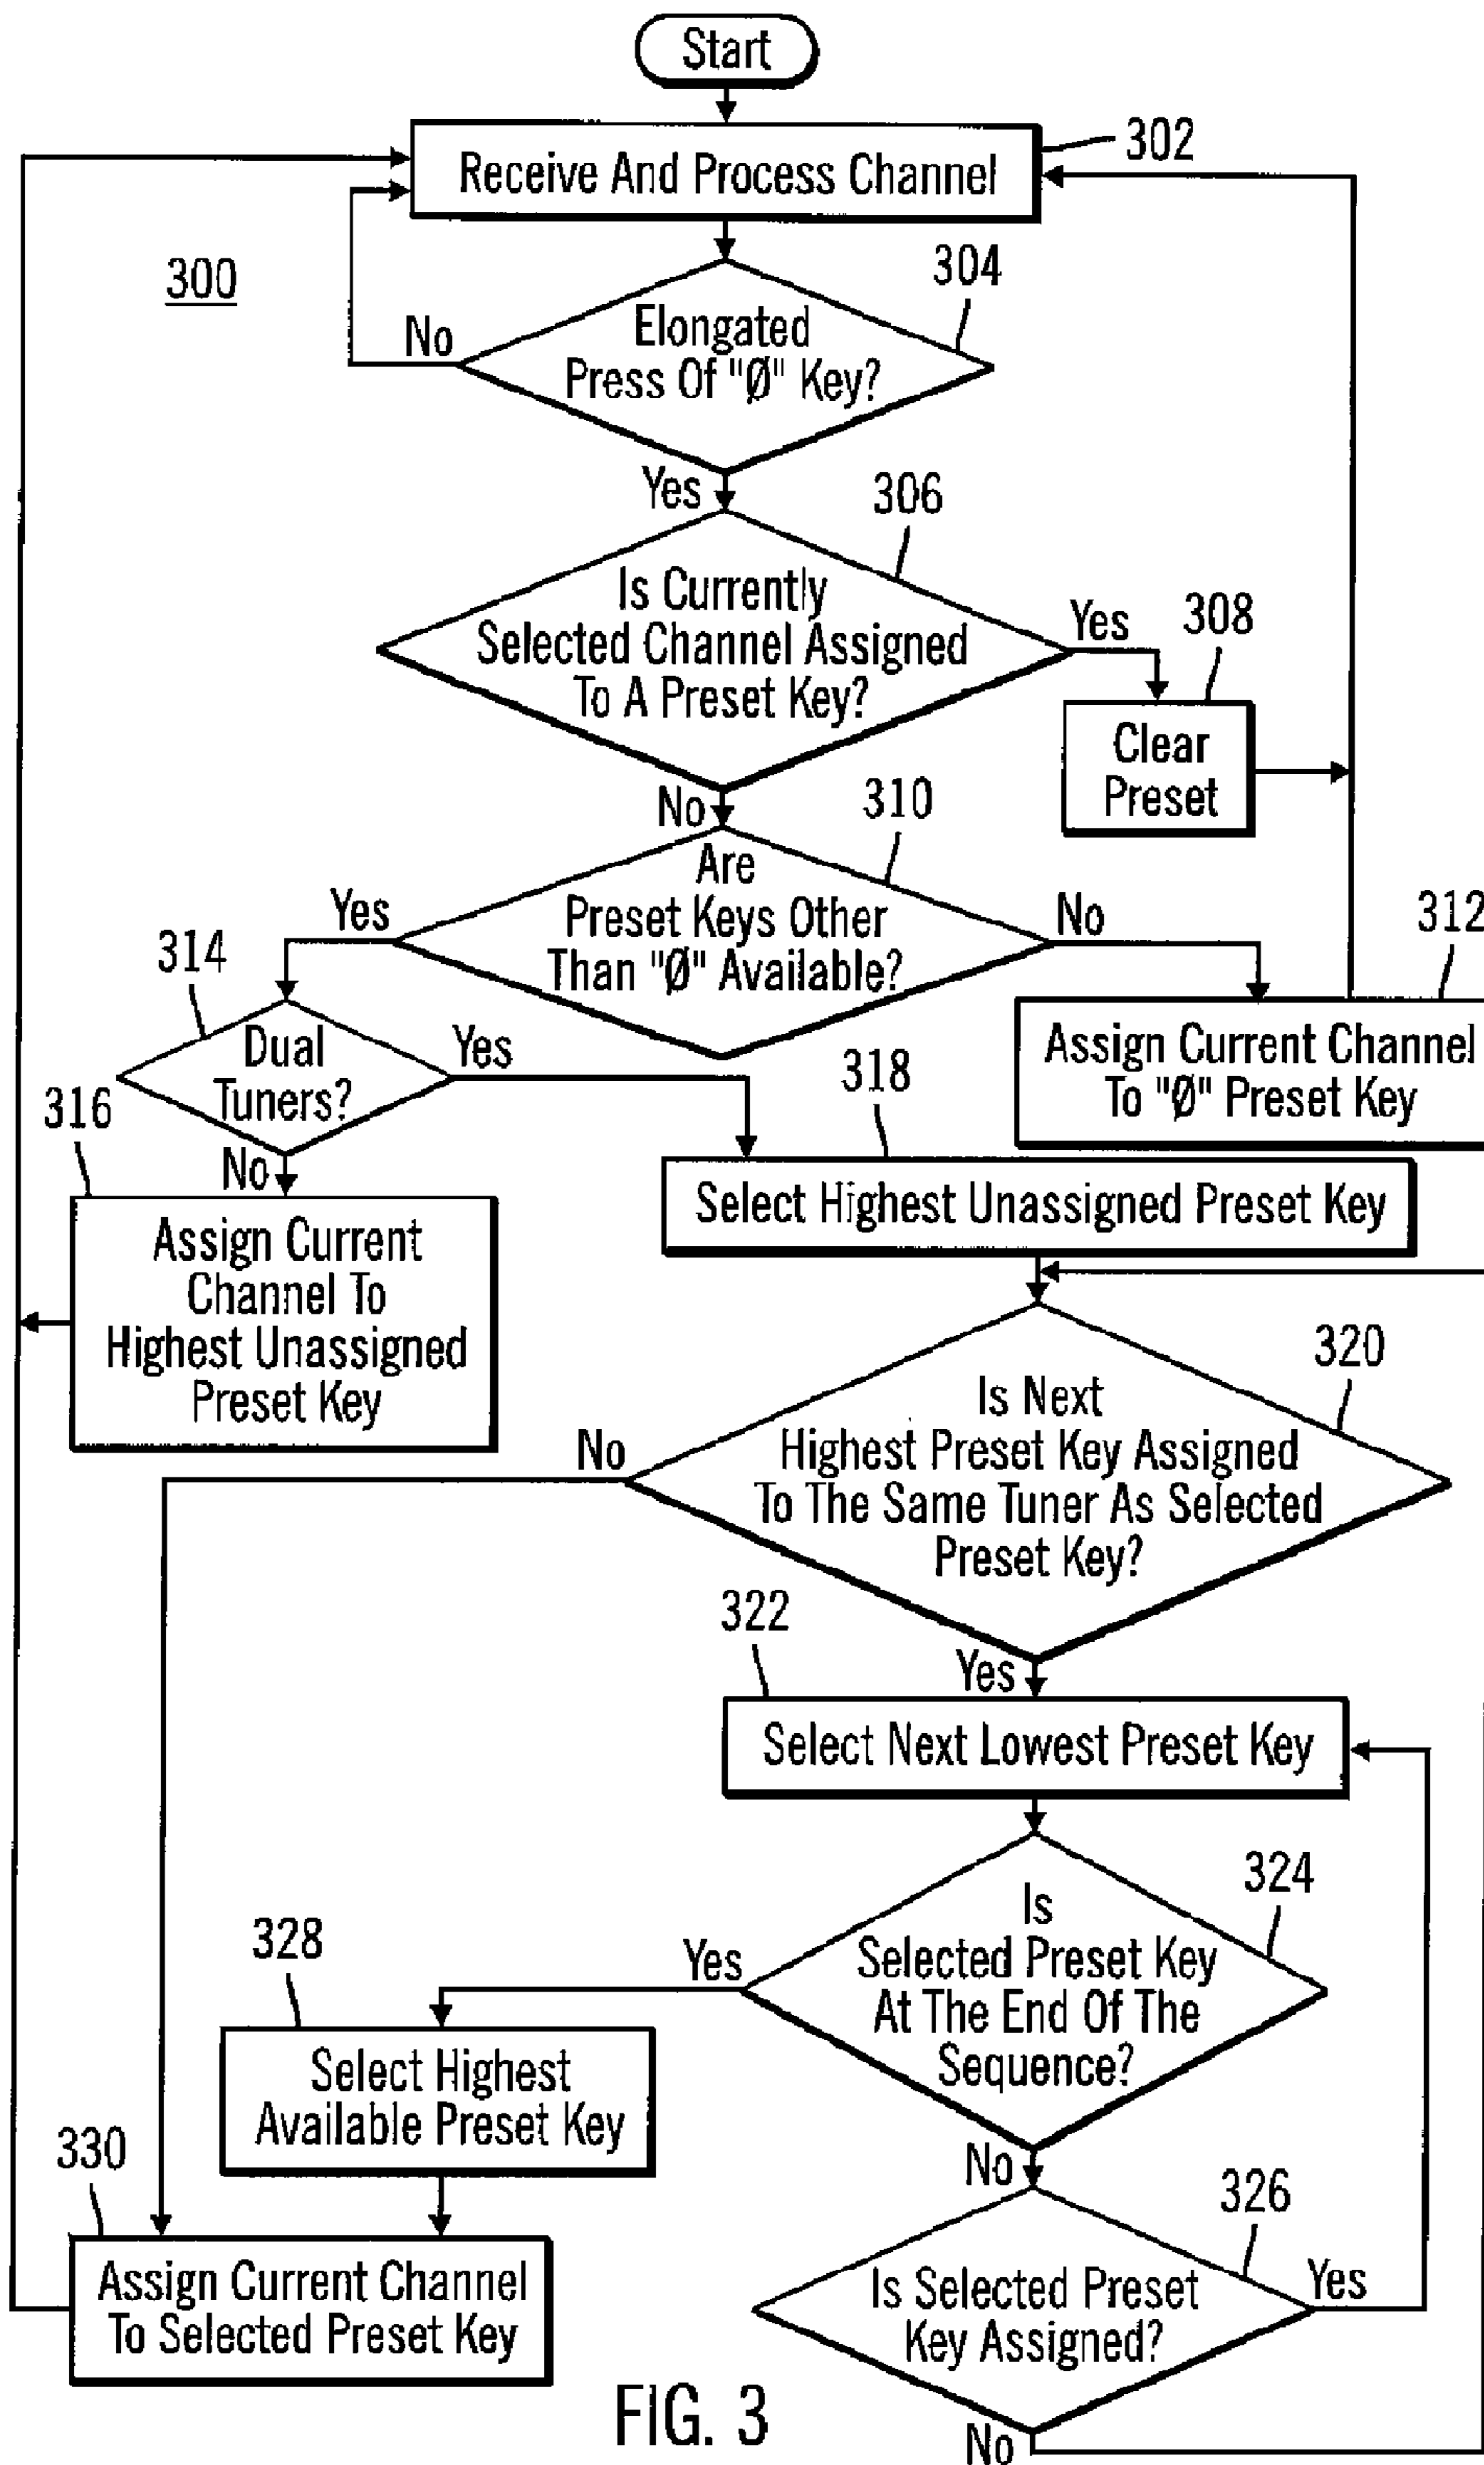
Start

Receive And Process Channel

302

300

No

Elongated Press Of "Ø" Key?

304

Yes

Is Currently Selected Channel Assigned To A Preset Key?

306

Yes

308

Clear Preset

No

Are Preset Keys Other Than "Ø" Available?

310

Yes

No

312

314

Dual Tuners?

Yes

Assign Current Channel To "Ø" Preset Key

316

No

318

Assign Current Channel To Highest Unassigned Preset Key

Select Highest Unassigned Preset Key

No

Is Next Highest Preset Key Assigned To The Same Tuner As Selected Preset Key?

320

322

Yes

Select Next Lowest Preset Key

328

Yes

Is Selected Preset Key At The End Of The Sequence?

324

Select Highest Available Preset Key

330

No

326

Assign Current Channel To Selected Preset Key

Is Selected Preset Key Assigned?

Yes

FIG. 3

No